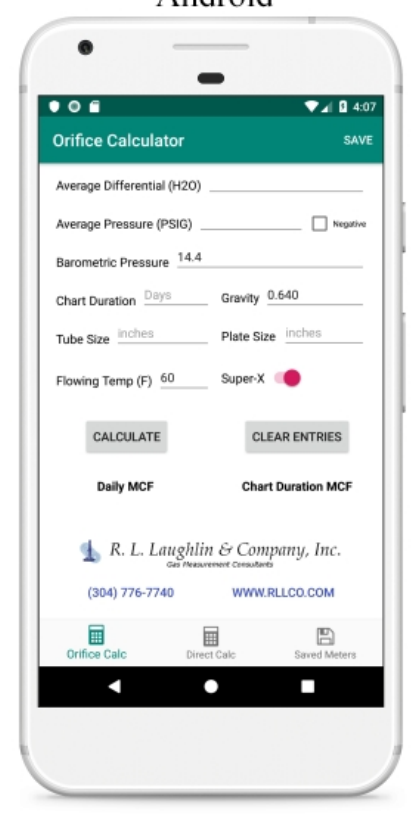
Android

4:07

Orifice Calculator

SAVE

Average Differential (H2O)

Average Pressure (PSIG)

Negative

Barometric Pressure 14.4

Chart Duration Days

Gravity 0.640

Tube Size inches

Plate Size inches

Flowing Temp (F) 60

Super-X

CALCULATE

CLEAR ENTRIES

Daily MCF

Chart Duration MCF

R. L. Laughlin & Company, Inc.
Gas Measurement Consultants

(304) 776-7740

WWW.RLLCO.COM

Orifice Calc

Direct Calc

Saved Meters